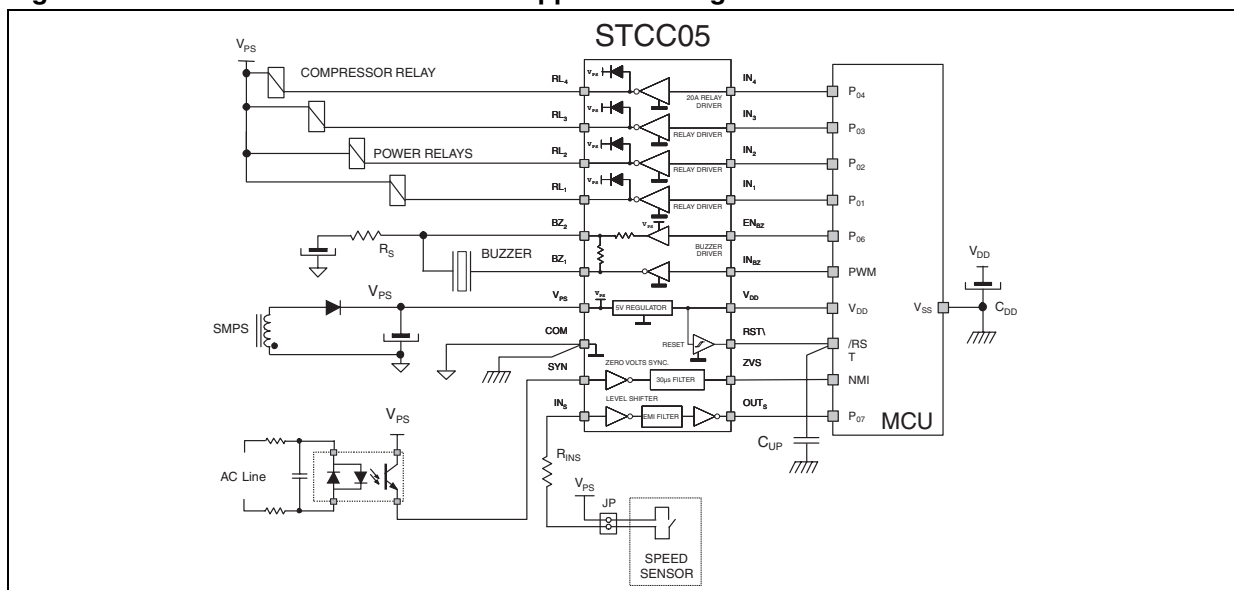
STCC05

$V_{PS}$

COMPRESSOR RELAY

POWER RELAYS

$RL_4$
$RL_3$
$RL_2$
$RL_1$
$BZ_2$
$BZ_1$
$V_{PS}$
COM
SYN
$IN_S$

$V_{PS}$
$V_{PS}$
$V_{PS}$
$V_{PS}$

20A RELAY DRIVER
RELAY DRIVER
RELAY DRIVER
RELAY DRIVER
$V_{PS}$
BUZZER DRIVER
$V_{PS}$
5V REGULATOR
RESET
ZERO VOLTS SYNC.
30µs FILTER
LEVEL SHIFTER
EMI FILTER

$IN_4$
$IN_3$
$IN_2$
$IN_1$
$EN_{BZ}$
$IN_{BZ}$
$V_{DD}$
RST\
ZVS
$OUT_S$

$P_{04}$
$P_{03}$
$P_{02}$
$P_{01}$
$P_{06}$
PWM
$V_{DD}$
/RS
T
NMI
$P_{07}$
MCU

$V_{SS}$
$V_{DD}$
$C_{DD}$

$R_S$
BUZZER

SMPS
$V_{PS}$

$C_{UP}$

$V_{PS}$
AC Line

$R_{INS}$
$V_{PS}$
JP

SPEED SENSOR